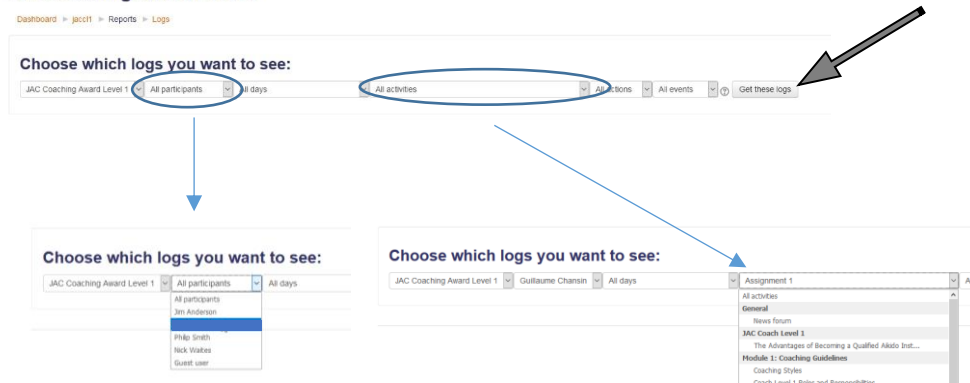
Dashboard ► jaccl1 ► Reports ► Logs

Choose which logs you want to see:

JAC Coaching Award Level 1 | All participants | All days | All activities | All actions | All events | Get these logs

Choose which logs you want to see:

JAC Coaching Award Level 1 | All participants | All days

All participants
Jim Anderson
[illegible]
Philip Smith
Nick Waites
Guest user

Choose which logs you want to see:

JAC Coaching Award Level 1 | Guillaume Chansin | All days | Assignment 1 | A

All activities
General
News forum
JAC Coach Level 1
The Advantages of Becoming a Qualified Aikido Inst...
Module 1: Coaching Guidelines
Coaching Styles
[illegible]